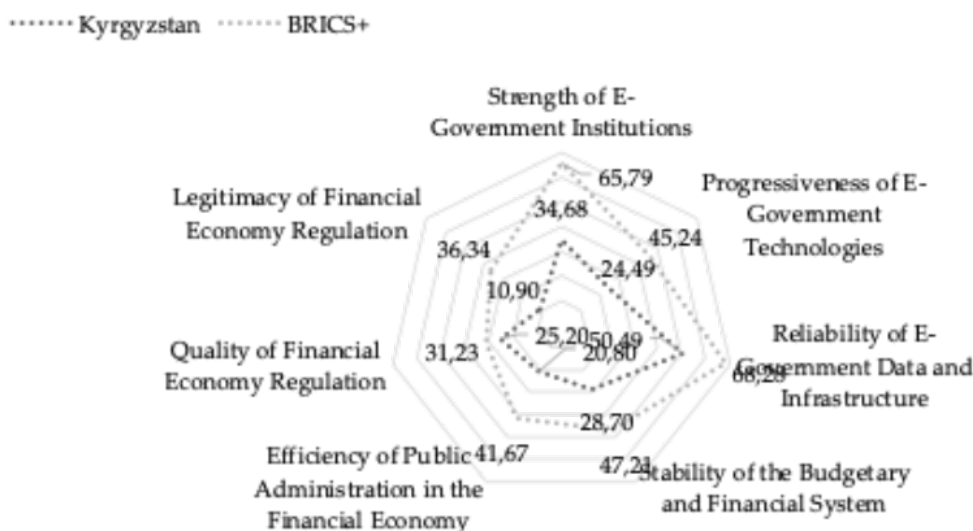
Kyrgyzstan BRICS+

Strength of E-Government Institutions
65,79
34,68
Progressiveness of E-Government Technologies
45,24
24,49
Legitimacy of Financial Economy Regulation
36,34
10,90
Reliability of E-Government Data and Infrastructure
68,28
50,49
Quality of Financial Economy Regulation
31,23
25,20
20,80
28,70
Efficiency of Public Administration in the Financial Economy
41,67
47,21
Stability of the Budgetary and Financial System